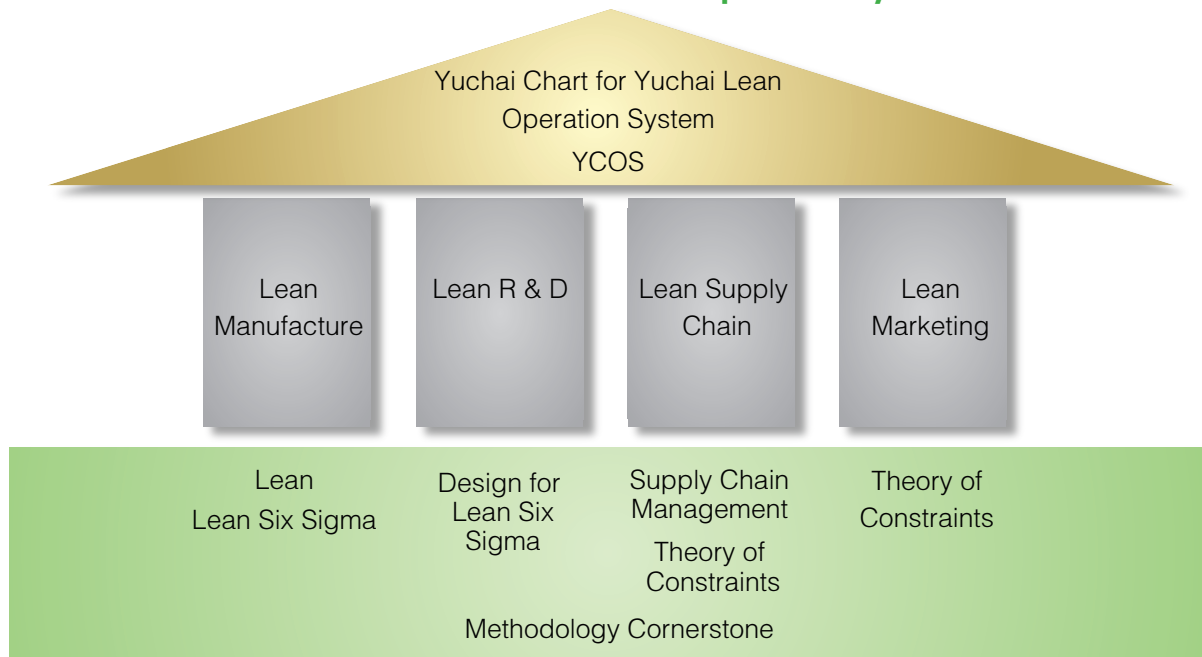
Yuchai Chart for Yuchai Lean Operation System
YCOS

Lean Manufacture

Lean R & D

Lean Supply Chain

Lean Marketing

Lean
Lean Six Sigma

Design for Lean Six Sigma

Supply Chain Management
Theory of Constraints

Theory of Constraints

Methodology Cornerstone